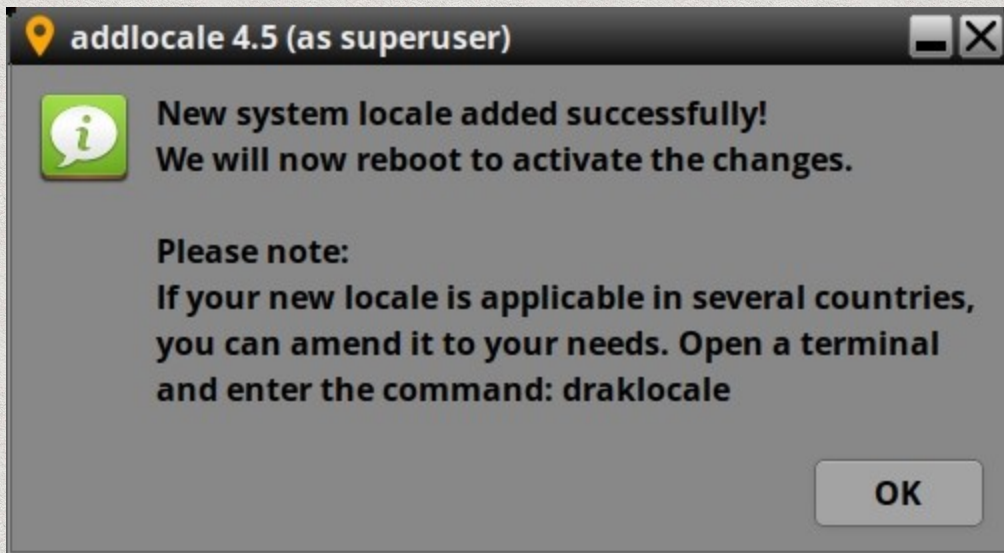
addlocale 4.5 (as superuser)

New system locale added successfully!
We will now reboot to activate the changes.

Please note:
If your new locale is applicable in several countries, you can amend it to your needs. Open a terminal and enter the command: draklocale

OK